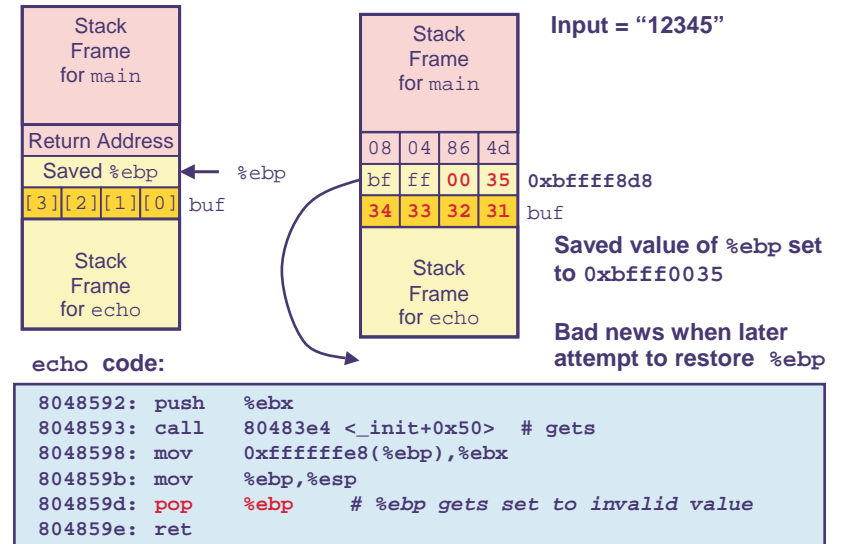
Stack Frame for main

Return Address

Saved %ebp

%ebp

[3] [2] [1] [0]

buf

Stack Frame for echo

Stack Frame for main

Input = "12345"

| 08 | 04 | 86 | 4d |
|---|---|---|---|
| bf | ff | 00 | 35 |
| 34 | 33 | 32 | 31 |

0xbffff8d8

buf

Saved value of %ebp set to 0xbfff0035

Stack Frame for echo

Bad news when later attempt to restore %ebp

echo code:

```
8048592: push   %ebx
8048593: call   80483e4 <_init+0x50>  # gets
8048598: mov    0xffffffe8(%ebp),%ebx
804859b: mov    %ebp,%esp
804859d: pop    %ebp    # %ebp gets set to invalid value
804859e: ret
```